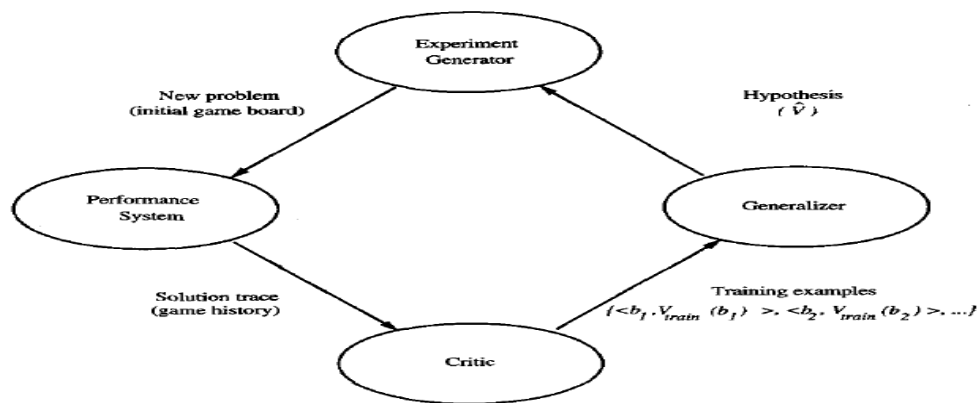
Experiment Generator

New problem (initial game board)

Hypothesis $(\hat{V})$

Performance System

Generalizer

Solution trace (game history)

Training examples $\{<b_1, V_{train}(b_1)>, <b_2, V_{train}(b_2)>, ...\}$

Critic